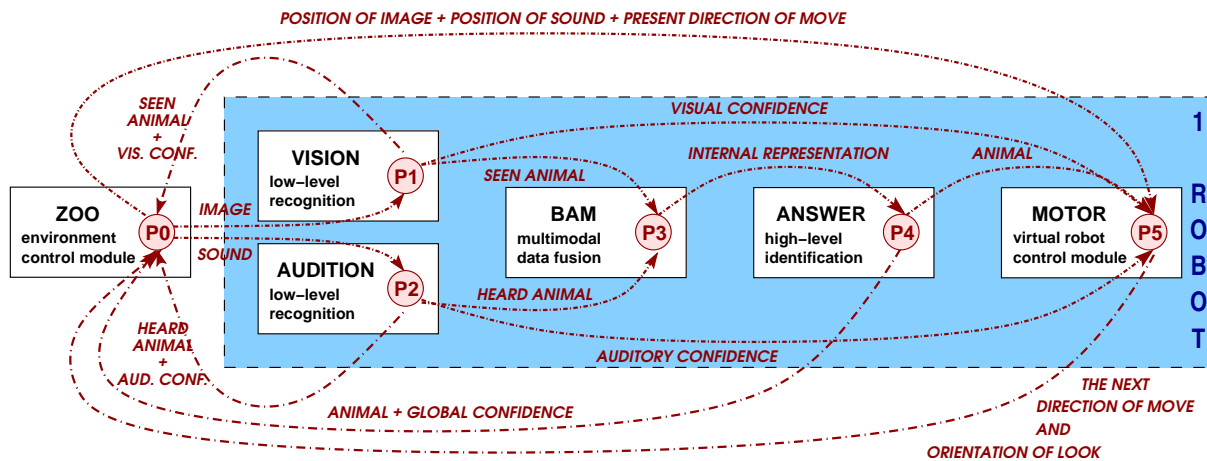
POSITION OF IMAGE + POSITION OF SOUND + PRESENT DIRECTION OF MOVE

SEEN ANIMAL + VIS. CONF.

VISUAL CONFIDENCE

1 ROBOT

VISION low–level recognition P1

INTERNAL REPRESENTATION

ANIMAL

SEEN ANIMAL

ZOO environment control module P0

IMAGE

SOUND

BAM multimodal data fusion P3

ANSWER high–level identification P4

MOTOR virtual robot control module P5

AUDITION low–level recognition P2

HEARD ANIMAL

HEARD ANIMAL + AUD. CONF.

AUDITORY CONFIDENCE

ANIMAL + GLOBAL CONFIDENCE

THE NEXT DIRECTION OF MOVE AND ORIENTATION OF LOOK